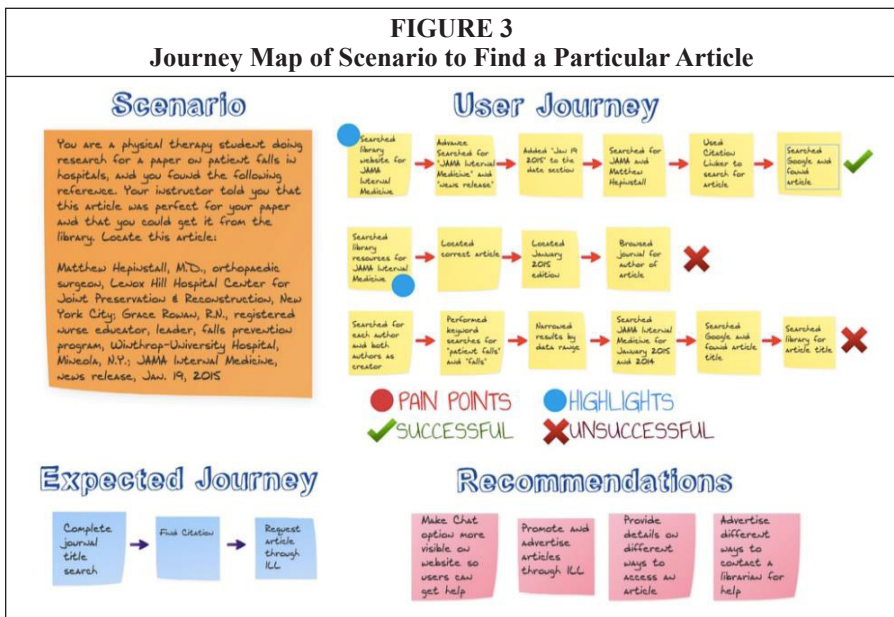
FIGURE 3
Journey Map of Scenario to Find a Particular Article

Scenario

You are a physical therapy student doing research for a paper on patient falls in hospitals, and you found the following reference. Your instructor told you that this article was perfect for your paper and that you could get it from the library. Locate this article:

Matthew Hepinstall, M.D., orthopaedic surgeon, Lenox Hill Hospital Center for Joint Preservation & Reconstruction, New York City; Grace Rowan, R.N., registered nurse educator, leader, falls prevention program, Winthrop-University Hospital, Mineola, N.Y.; JAMA Internal Medicine, news release, Jan. 19, 2015

User Journey

Searched library website for JAMA Internal Medicine

Advance Searched for "JAMA Internal Medicine" and "news release"

Added "Jan 19 2015" to the date section

Searched for JAMA and Matthew Hepinstall

Used Citation Linker to search for article

Searched Google and found article

Searched library resources for JAMA Internal Medicine

Located correct article

Located January 2015 edition

Browsed journal for author of article

Searched for each author and both authors as creator

Performed keyword searches for "patient falls" and "falls"

Narrowed results by date range

Searched JAMA Internal Medicine for January 2015 and 2014

Searched Google and found article title

Searched library for article title

PAIN POINTS
HIGHLIGHTS
SUCCESSFUL
UNSUCCESSFUL

Expected Journey

Complete journal title search

Find Citation

Request article through ILL

Recommendations

Make Chat option more visible on website so users can get help

Promote and advertise articles through ILL

Provide details on different ways to access an article

Advertise different ways to contact a librarian for help